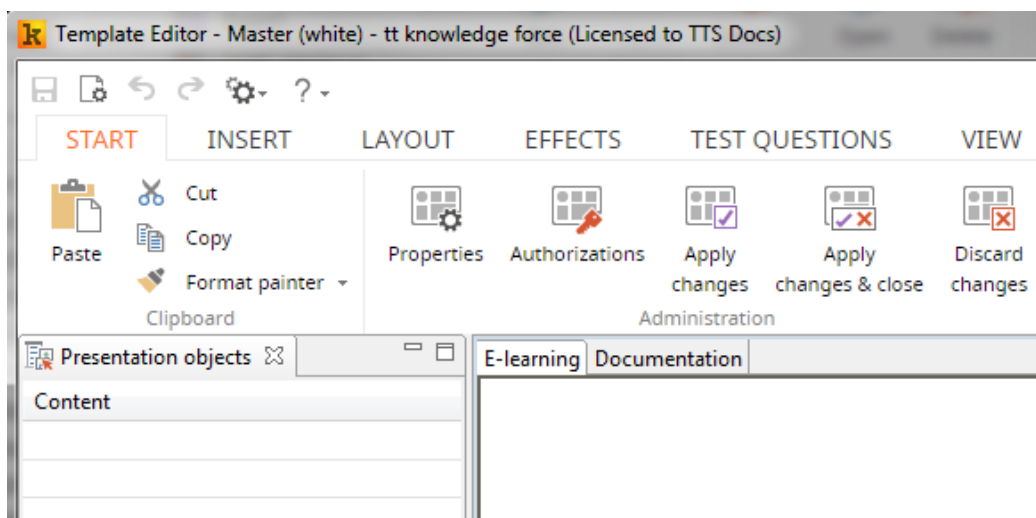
Template Editor - Master (white) - tt knowledge force (Licensed to TTS Docs)

START INSERT LAYOUT EFFECTS TEST QUESTIONS VIEW

Paste
Cut
Copy
Format painter
Clipboard

Properties
Authorizations
Apply changes
Apply changes & close
Discard changes
Administration

Presentation objects

Content

E-learning
Documentation